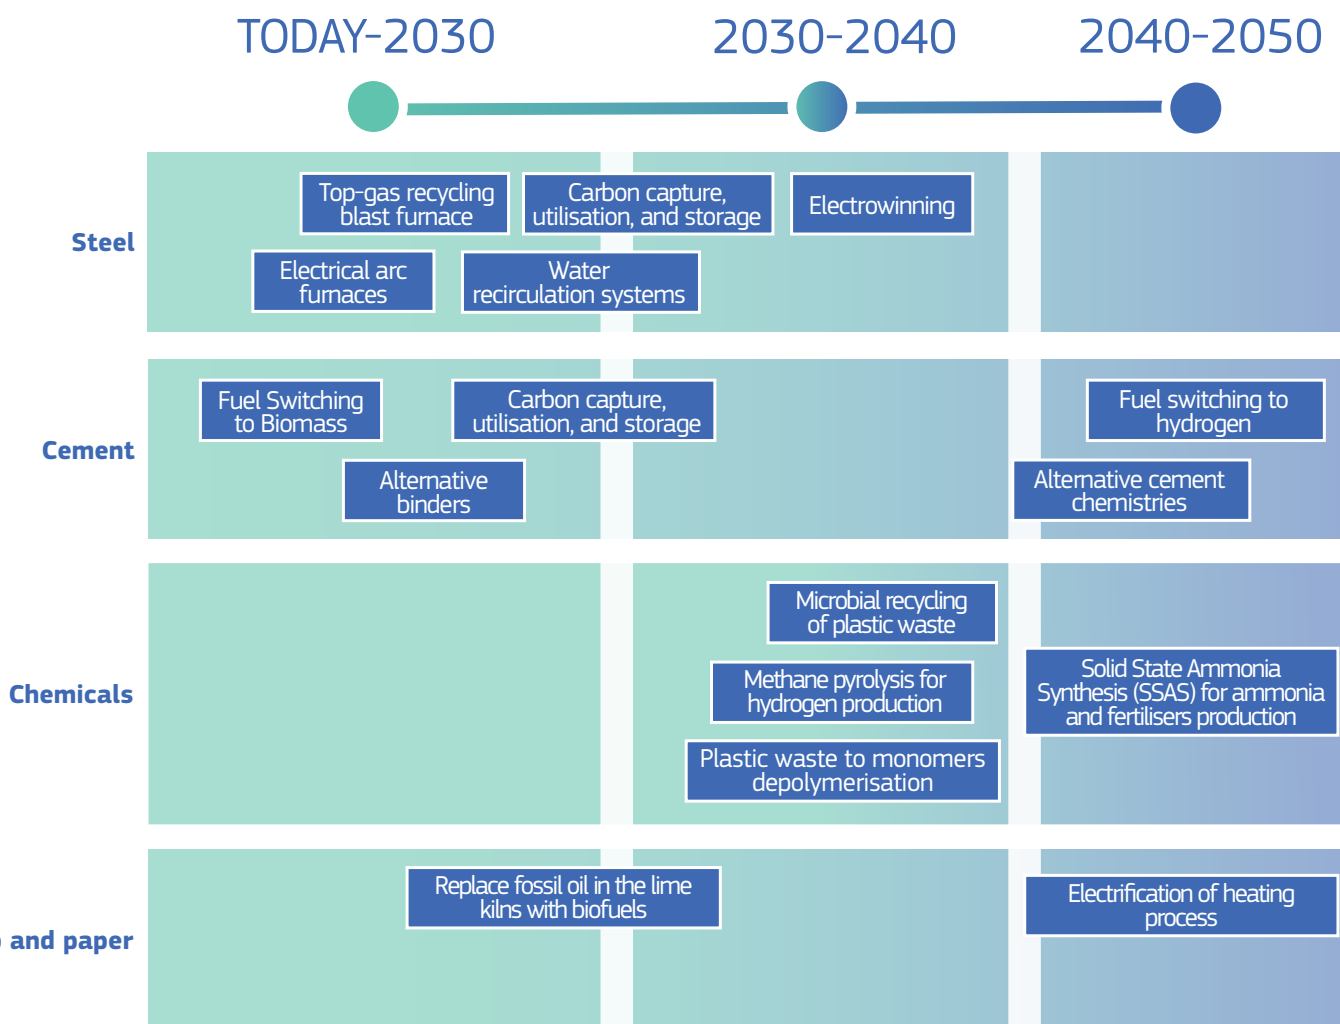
TODAY-2030

2030-2040

2040-2050

Steel

Top-gas recycling blast furnace

Carbon capture, utilisation, and storage

Electrowinning

Electrical arc furnaces

Water recirculation systems

Cement

Fuel Switching to Biomass

Carbon capture, utilisation, and storage

Fuel switching to hydrogen

Alternative binders

Alternative cement chemistries

Chemicals

Microbial recycling of plastic waste

Methane pyrolysis for hydrogen production

Solid State Ammonia Synthesis (SSAS) for ammonia and fertilisers production

Plastic waste to monomers depolymerisation

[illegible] and paper

Replace fossil oil in the lime kilns with biofuels

Electrification of heating process